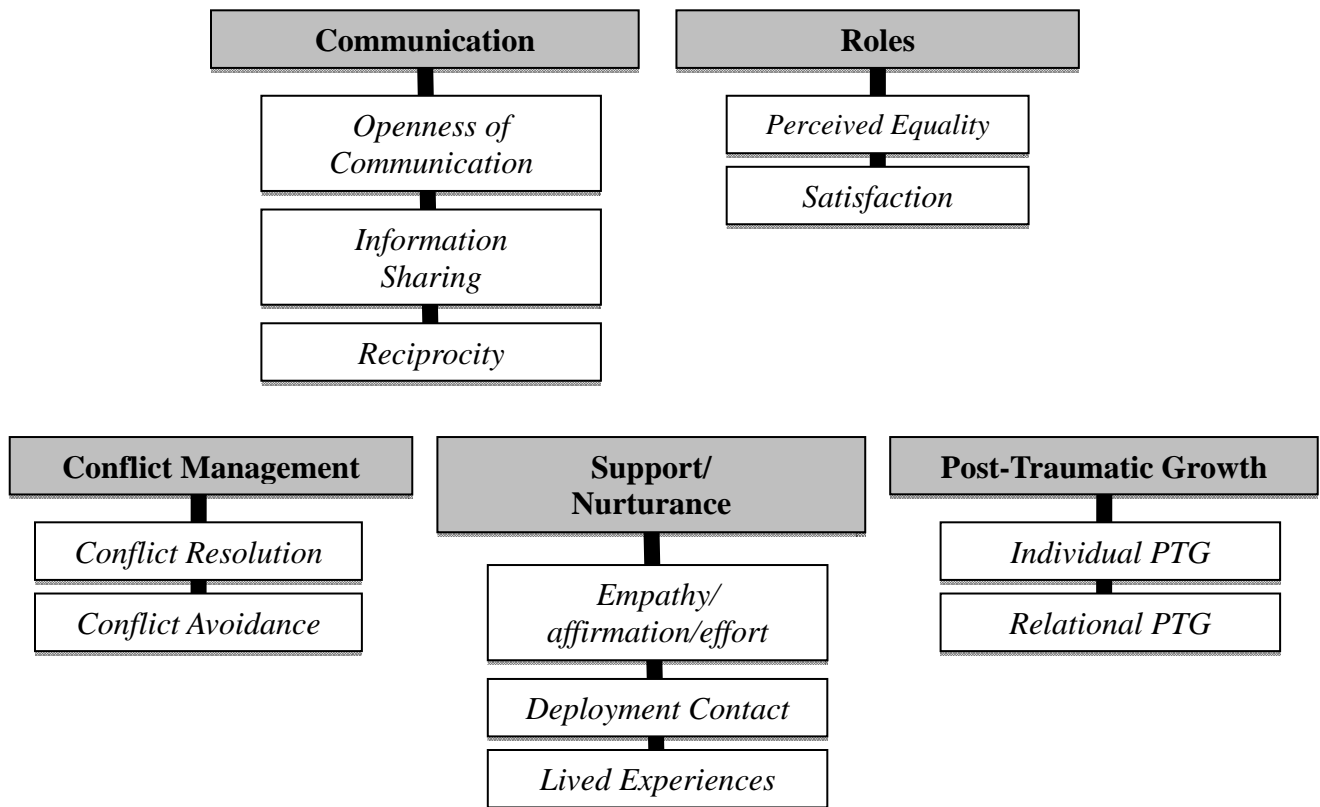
Communication

Openness of Communication

Information Sharing

Reciprocity

Roles

Perceived Equality

Satisfaction

Conflict Management

Conflict Resolution

Conflict Avoidance

Support/ Nurturance

Empathy/ affirmation/effort

Deployment Contact

Lived Experiences

Post-Traumatic Growth

Individual PTG

Relational PTG